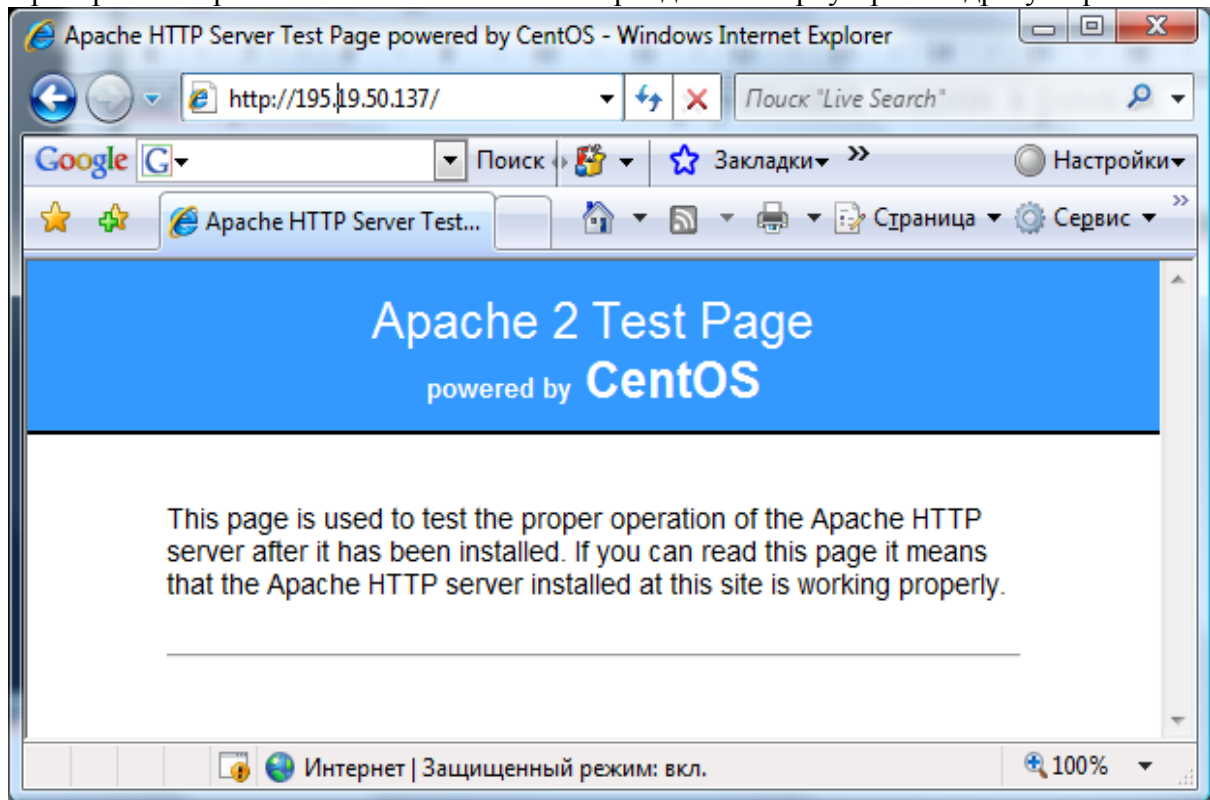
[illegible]

Apache HTTP Server Test Page powered by CentOS - Windows Internet Explorer

http://195.19.50.137/

Поиск "Live Search"

Google G Поиск Закладки» Настройки»

Apache HTTP Server Test... Страница Сервис

Apache 2 Test Page
powered by CentOS

This page is used to test the proper operation of the Apache HTTP server after it has been installed. If you can read this page it means that the Apache HTTP server installed at this site is working properly.

Интернет | Защищенный режим: вкл. 100%